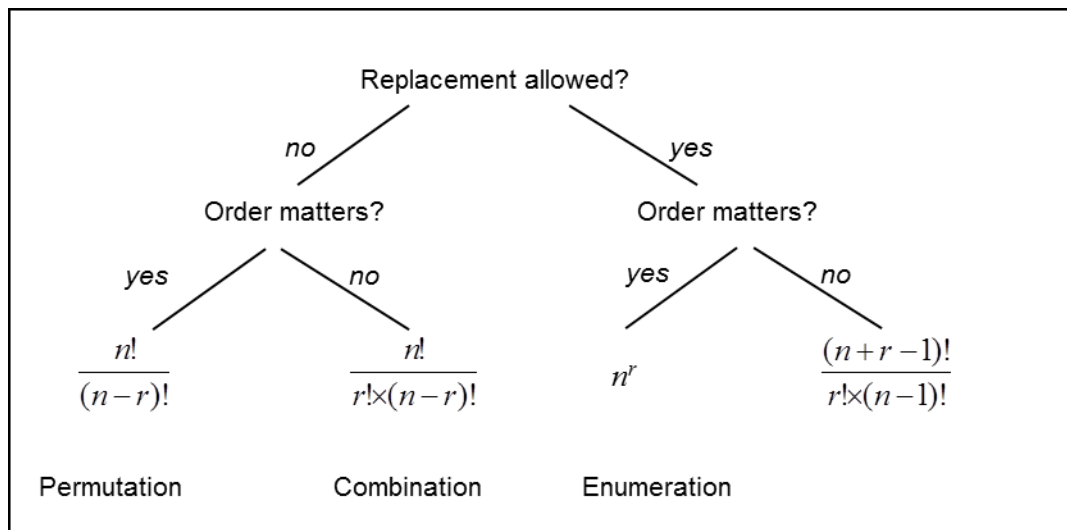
Replacement allowed?

no

yes

Order matters?

Order matters?

yes

no

yes

no

$\frac{n!}{(n-r)!}$

$\frac{n!}{r!\times(n-r)!}$

$n^r$

$\frac{(n+r-1)!}{r!\times(n-1)!}$

Permutation

Combination

Enumeration